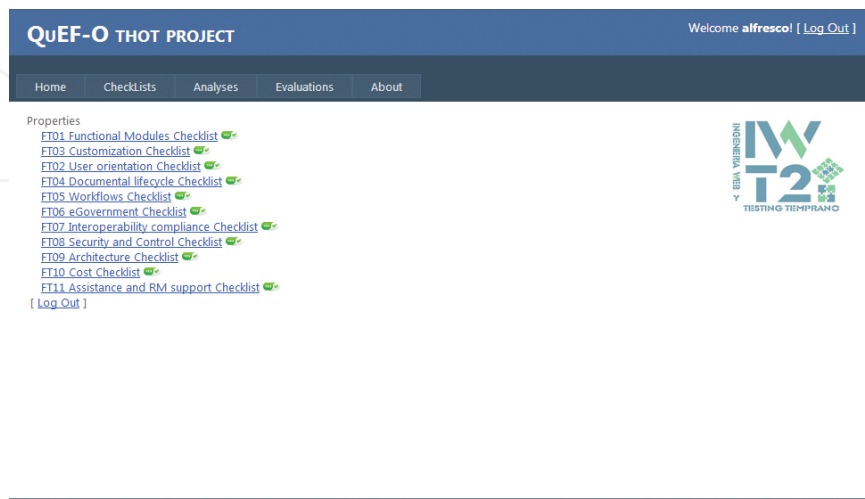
QuEF-O THOT PROJECT

Welcome alfresco! [ Log Out ]

Home
CheckLists
Analyses
Evaluations
About

Properties
FT01 Functional Modules Checklist
FT03 Customization Checklist
FT02 User orientation Checklist
FT04 Documental lifecycle Checklist
FT05 Workflows Checklist
FT06 eGovernment Checklist
FT07 Interoperability compliance Checklist
FT08 Security and Control Checklist
FT09 Architecture Checklist
FT10 Cost Checklist
FT11 Assistance and RM support Checklist
[ Log Out ]

INGENIERÍA WEB Y
IWT2
TESTING TEMPRANO